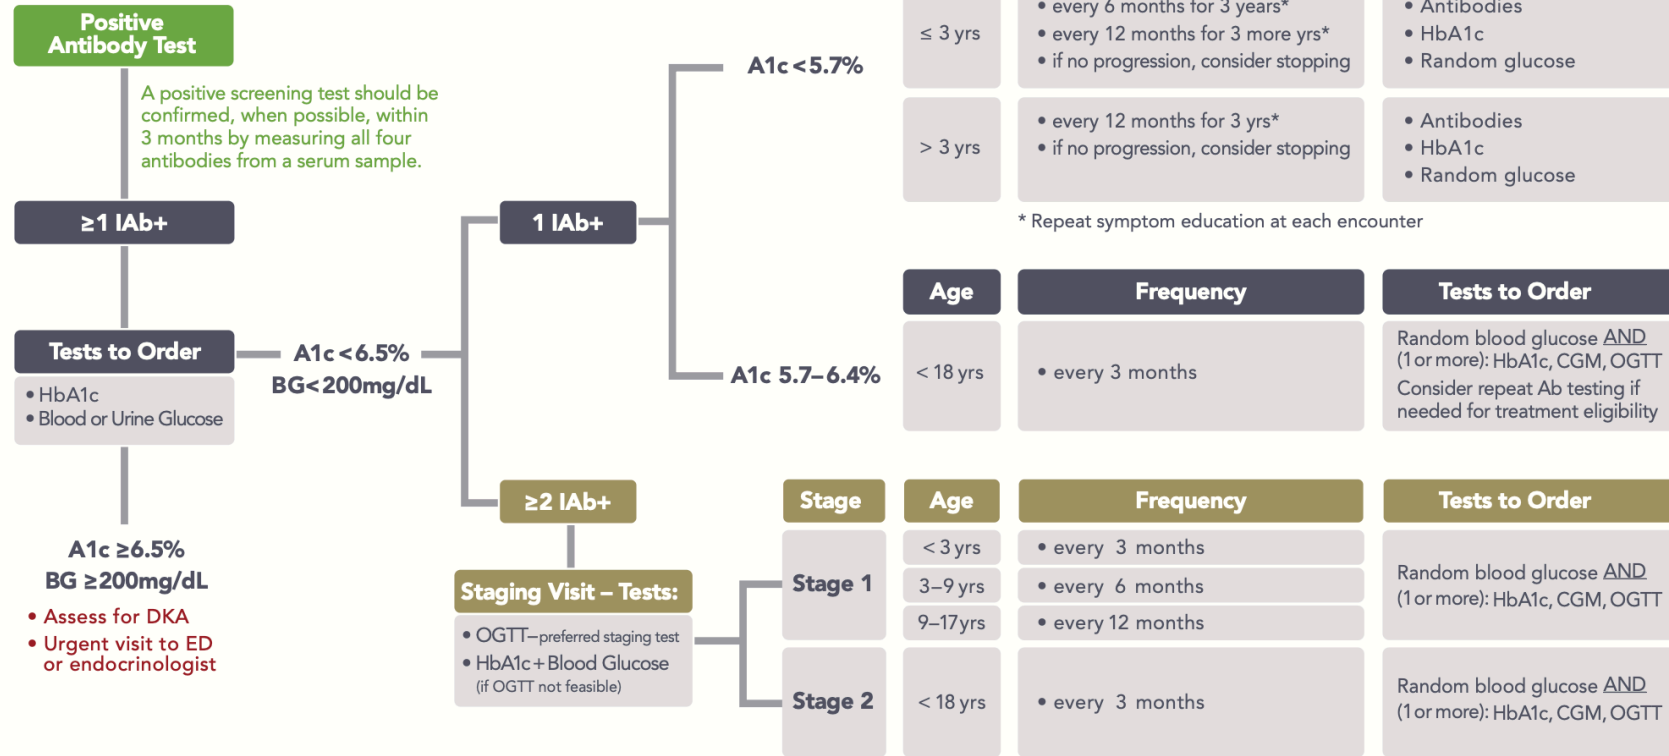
Positive Antibody Test

A positive screening test should be confirmed, when possible, within 3 months by measuring all four antibodies from a serum sample.

≥1 IAb+

Tests to Order

• HbA1c
• Blood or Urine Glucose

A1c ≥6.5%
BG ≥200mg/dL

• Assess for DKA
• Urgent visit to ED or endocrinologist

A1c<6.5%
BG<200mg/dL

1 IAb+

A1c<5.7%

| ≤ 3 yrs | • every 6 months for 3 years* • every 12 months for 3 more yrs* • if no progression, consider stopping | • Antibodies • HbA1c • Random glucose |
|---|---|---|
| > 3 yrs | • every 12 months for 3 yrs* • if no progression, consider stopping | • Antibodies • HbA1c • Random glucose |

* Repeat symptom education at each encounter

A1c 5.7–6.4%

| Age | Frequency | Tests to Order |
|---|---|---|
| < 18 yrs | • every 3 months | Random blood glucose AND (1 or more): HbA1c, CGM, OGTT Consider repeat Ab testing if needed for treatment eligibility |

≥2 IAb+

Staging Visit – Tests:

• OGTT–preferred staging test
• HbA1c + Blood Glucose (if OGTT not feasible)

| Stage | Age | Frequency | Tests to Order |
|---|---|---|---|
| Stage 1 | < 3 yrs | • every 3 months | Random blood glucose AND (1 or more): HbA1c, CGM, OGTT |
| | 3–9 yrs | • every 6 months | |
| | 9–17yrs | • every 12 months | |
| Stage 2 | < 18 yrs | • every 3 months | Random blood glucose AND (1 or more): HbA1c, CGM, OGTT |